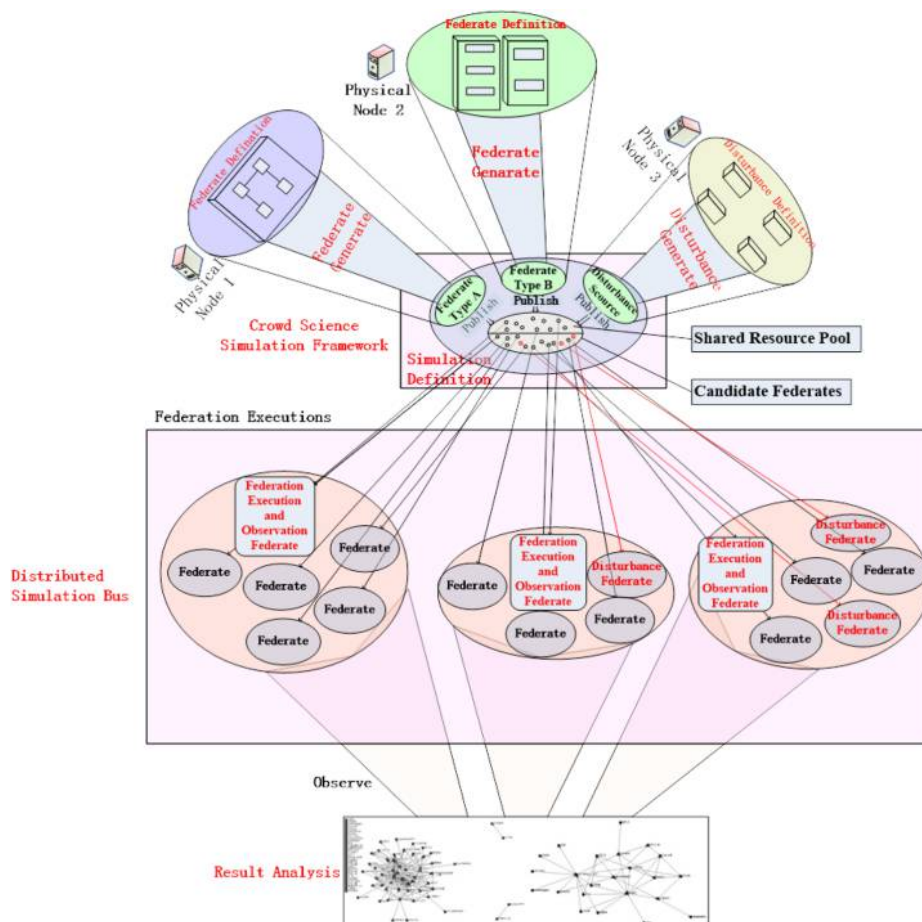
Federate Definition

Physical Node 2

Federate Genarate

Physical Node 3

Disturbance Definition

Federate Defination

Federate Generate

Disturbance Generate

Physical Node 1

Federate Type A

Federate Type B

Disturbance Scource

Publish

Publish

Publish

Crowd Science Simulation Framework

Shared Resource Pool

Simulation Definition

Candidate Federates

Federation Executions

Federation Execution and Observation Federate

Federate

Federate

Federate

Federate

Federate

Federation Execution and Observation Federate

Disturbance Federate

Federate

Federate

Federate

Federation Execution and Observation Federate

Disturbance Federate

Federate

Federate

Disturbance Federate

Federate

Distributed Simulation Bus

Observe

Result Analysis